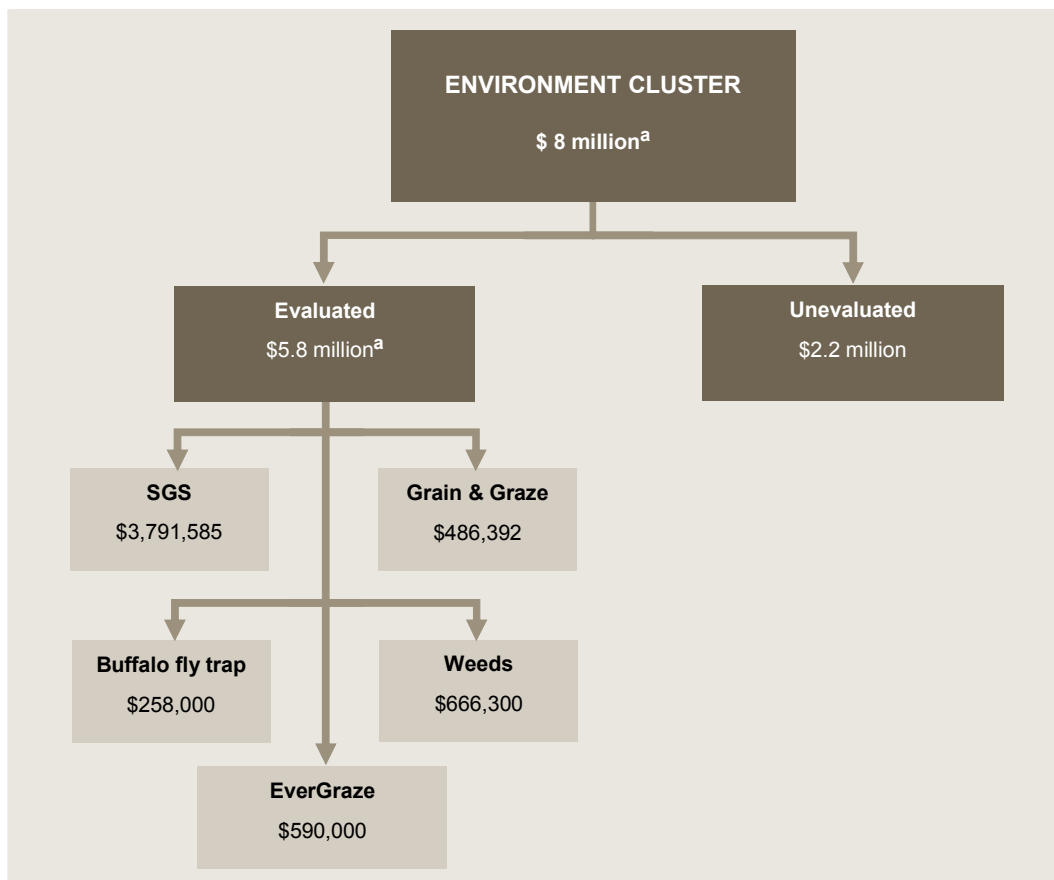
ENVIRONMENT CLUSTER

$ 8 million$^{a}$

Evaluated

$5.8 million$^{a}$

Unevaluated

$2.2 million

SGS

$3,791,585

Grain & Graze

$486,392

Buffalo fly trap

$258,000

Weeds

$666,300

EverGraze

$590,000